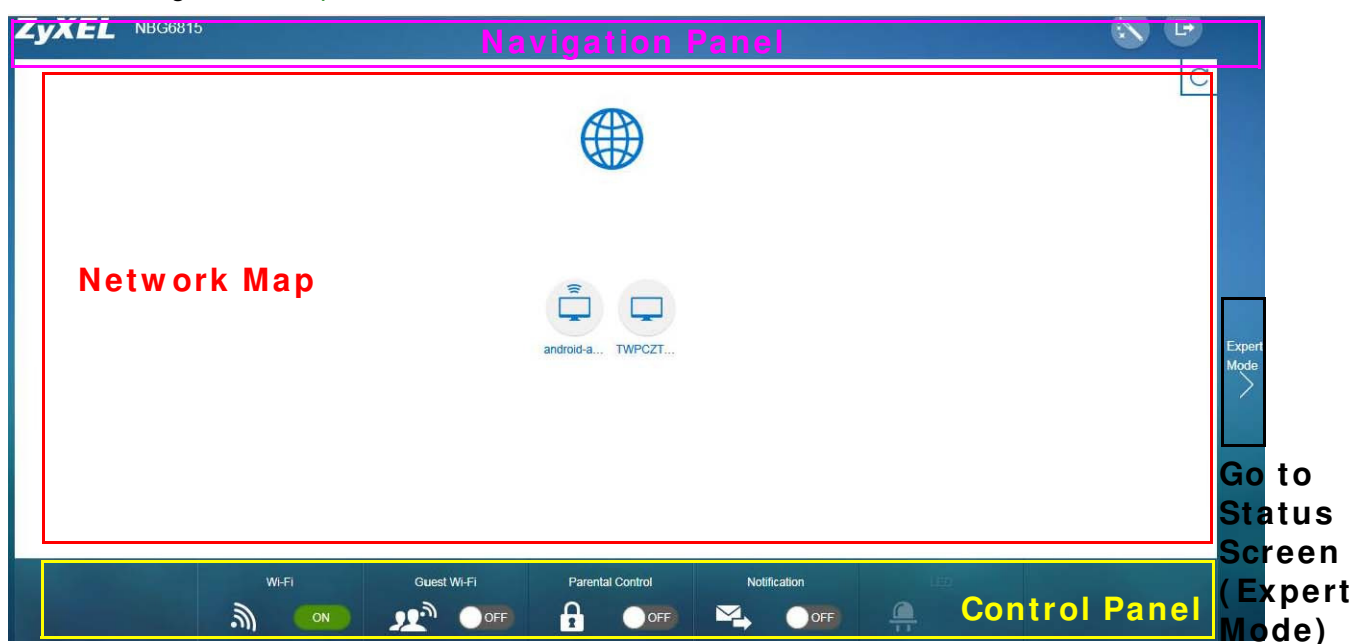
ZyXEL NBG6815

Navigation Panel

Network Map

android-a... TWPCZT...

Expert Mode

Go to Status Screen (Expert Mode)

Wi-Fi ON

Guest Wi-Fi OFF

Parental Control OFF

Notification OFF

LED

Control Panel